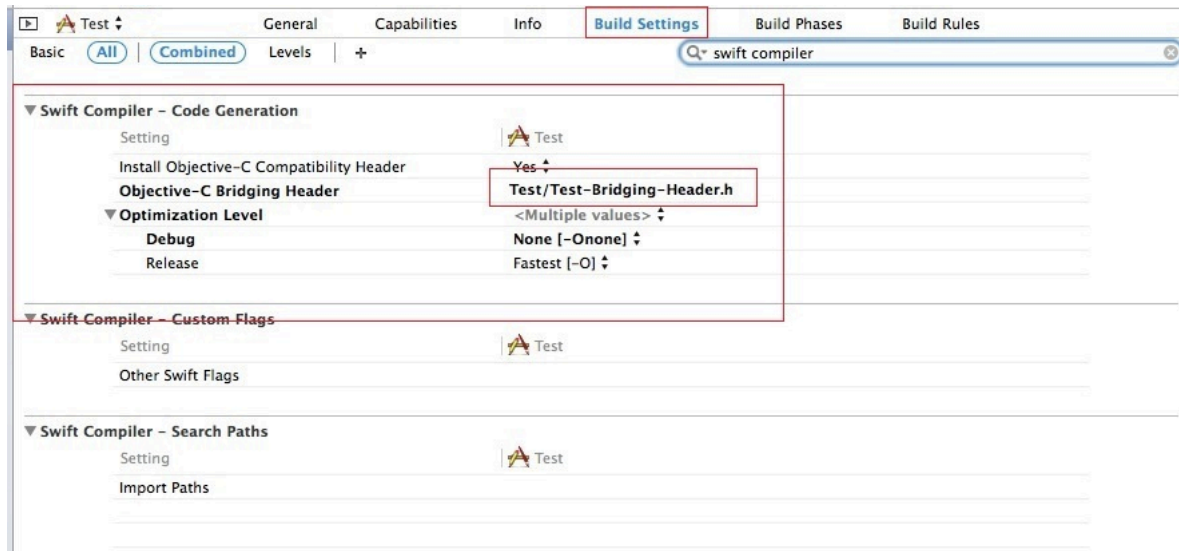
Test ⌃ General Capabilities Info Build Settings Build Phases Build Rules

Basic All Combined Levels +

swift compiler

▼ Swift Compiler - Code Generation

| Setting | Test |
|---|---|
| Install Objective-C Compatibility Header | Yes ⌃ |
| Objective-C Bridging Header | Test/Test-Bridging-Header.h |
| ▼ Optimization Level | <Multiple values> ⌃ |
| Debug | None [-Onone] ⌃ |
| Release | Fastest [-O] ⌃ |

▼ Swift Compiler - Custom Flags

| Setting | Test |
|---|---|
| Other Swift Flags | |

▼ Swift Compiler - Search Paths

| Setting | Test |
|---|---|
| Import Paths | |